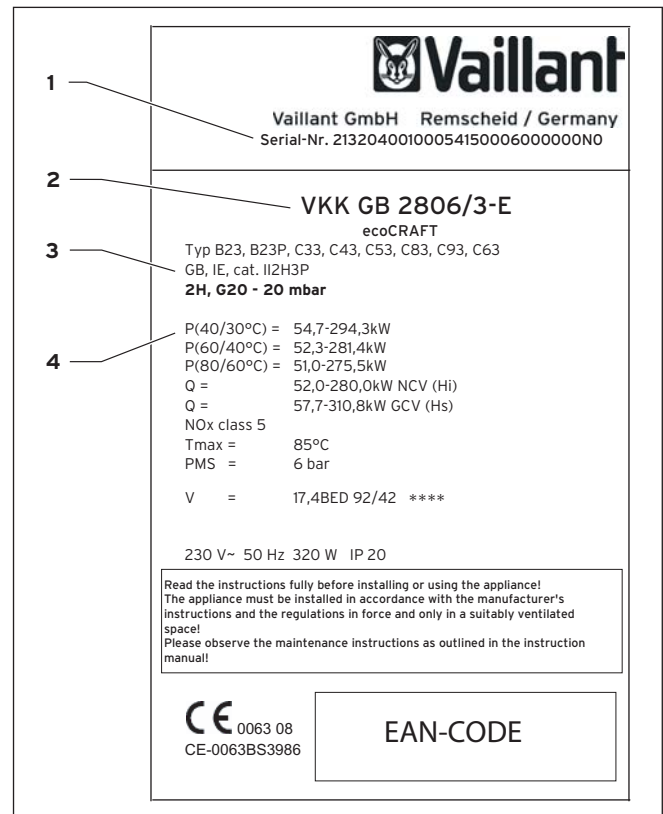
1

Vaillant

Vaillant GmbH Remscheid / Germany
Serial-Nr. 21320400100054150006000000N0

2

VKK GB 2806/3-E
ecoCRAFT

3

Typ B23, B23P, C33, C43, C53, C83, C93, C63
GB, IE, cat. II2H3P
**2H, G20 - 20 mbar**

4

P(40/30°C) = 54,7-294,3kW
P(60/40°C) = 52,3-281,4kW
P(80/60°C) = 51,0-275,5kW
Q = 52,0-280,0kW NCV (Hi)
Q = 57,7-310,8kW GCV (Hs)
NOx class 5
Tmax = 85°C
PMS = 6 bar

V = 17,4BED 92/42 ****

230 V~ 50 Hz 320 W IP 20

Read the instructions fully before installing or using the appliance!
The appliance must be installed in accordance with the manufacturer's instructions and the regulations in force and only in a suitably ventilated space!
Please observe the maintenance instructions as outlined in the instruction manual!

CE 0063 08
CE-0063BS3986

EAN-CODE